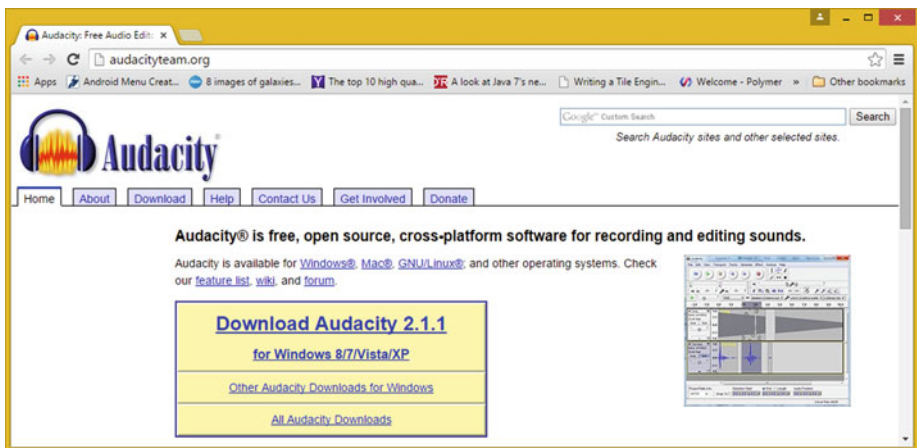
Audacity: Free Audio Edit ×

audacityteam.org

Apps Android Menu Creat... 8 images of galaxies... The top 10 high qua... A look at Java 7's ne... Writing a Tile Engin... Welcome - Polymer » Other bookmarks

Google Custom Search
Search
Search Audacity sites and other selected sites.

Audacity®

Home | About | Download | Help | Contact Us | Get Involved | Donate

Audacity® is free, open source, cross-platform software for recording and editing sounds.

Audacity is available for Windows®, Mac®, GNU/Linux®, and other operating systems. Check our feature list, wiki, and forum.

Download Audacity 2.1.1

for Windows 8/7/Vista/XP

Other Audacity Downloads for Windows

All Audacity Downloads